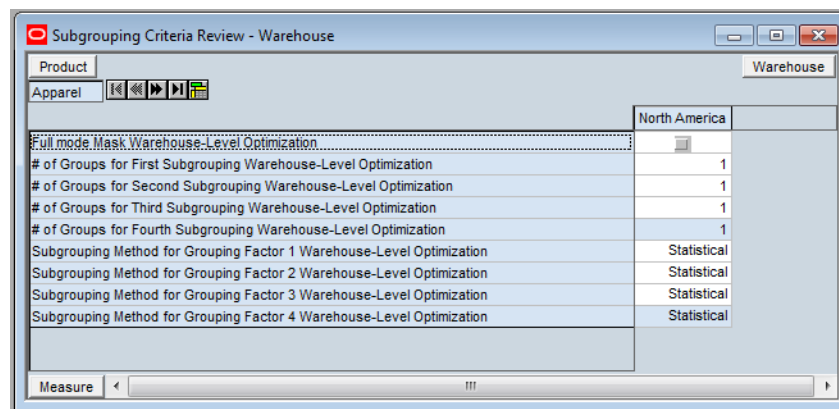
Subgrouping Criteria Review - Warehouse

Product

Warehouse

Apparel

|  | North America |
|---|---|
| Full mode Mask Warehouse-Level Optimization |  |
| # of Groups for First Subgrouping Warehouse-Level Optimization | 1 |
| # of Groups for Second Subgrouping Warehouse-Level Optimization | 1 |
| # of Groups for Third Subgrouping Warehouse-Level Optimization | 1 |
| # of Groups for Fourth Subgrouping Warehouse-Level Optimization | 1 |
| Subgrouping Method for Grouping Factor 1 Warehouse-Level Optimization | Statistical |
| Subgrouping Method for Grouping Factor 2 Warehouse-Level Optimization | Statistical |
| Subgrouping Method for Grouping Factor 3 Warehouse-Level Optimization | Statistical |
| Subgrouping Method for Grouping Factor 4 Warehouse-Level Optimization | Statistical |

Measure